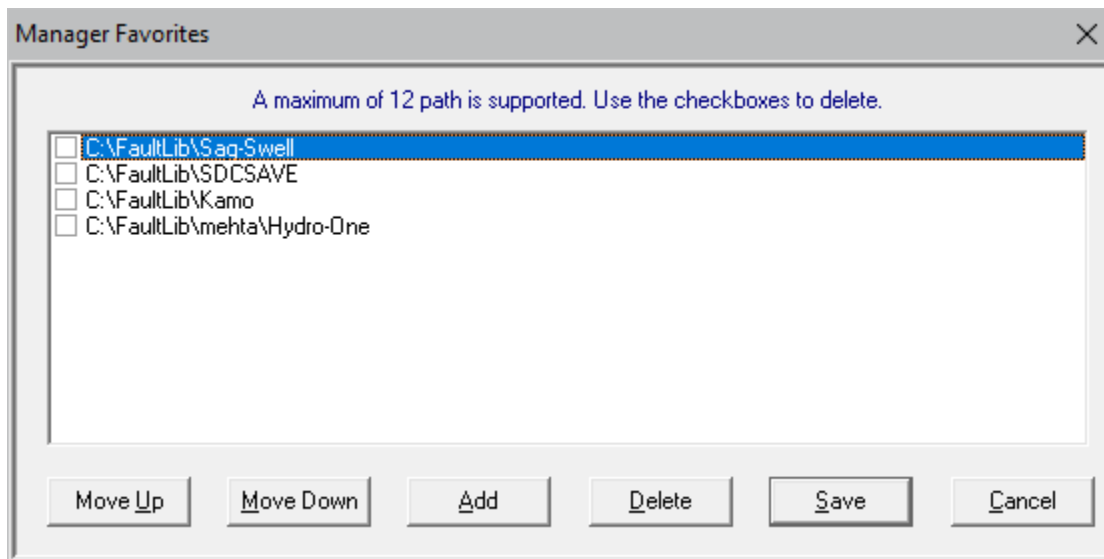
Manager Favorites

A maximum of 12 path is supported. Use the checkboxes to delete.

C:\FaultLib\Sag-Swell
C:\FaultLib\SDCSAVE
C:\FaultLib\Kamo
C:\FaultLib\mehta\Hydro-One

Move Up
Move Down
Add
Delete
Save
Cancel